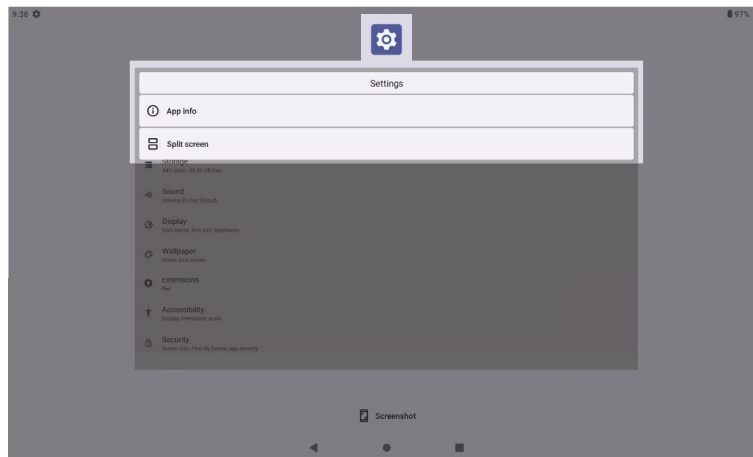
9:38
97%

Settings

App info

Split screen

Storage
44% used · 35.92 GB free

Sound
Volume, Do Not Disturb

Display
Dark theme, font size, brightness

Wallpaper
Home, lock screen

Extensions
Pen

Accessibility
Display, interaction, audio

Security
Screen lock, Find My Device, app security

Screenshot